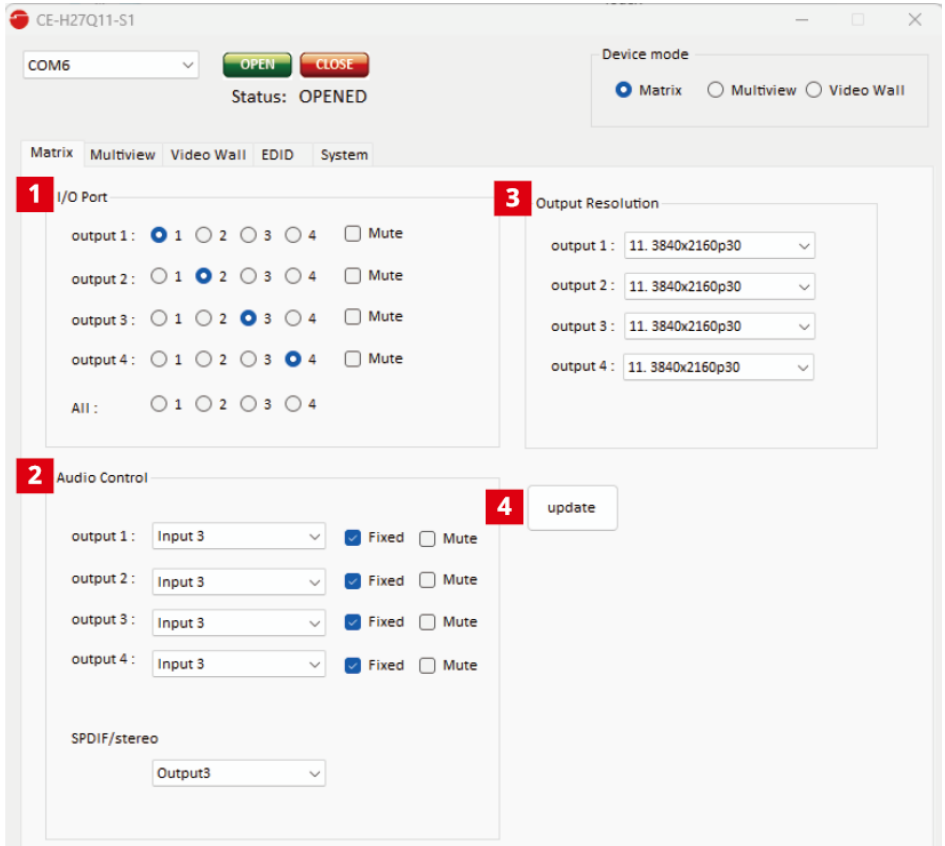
CE-H27Q11-S1

COM6
OPEN
CLOSE
Status: OPENED

Device mode
Matrix
Multiview
Video Wall

Matrix
Multiview
Video Wall
EDID
System

1 I/O Port
output 1 : 1 2 3 4 Mute
output 2 : 1 2 3 4 Mute
output 3 : 1 2 3 4 Mute
output 4 : 1 2 3 4 Mute
All : 1 2 3 4

3 Output Resolution
output 1 : 11. 3840x2160p30
output 2 : 11. 3840x2160p30
output 3 : 11. 3840x2160p30
output 4 : 11. 3840x2160p30

2 Audio Control
output 1 : Input 3 Fixed Mute
output 2 : Input 3 Fixed Mute
output 3 : Input 3 Fixed Mute
output 4 : Input 3 Fixed Mute

SPDIF/stereo
Output3

4 update